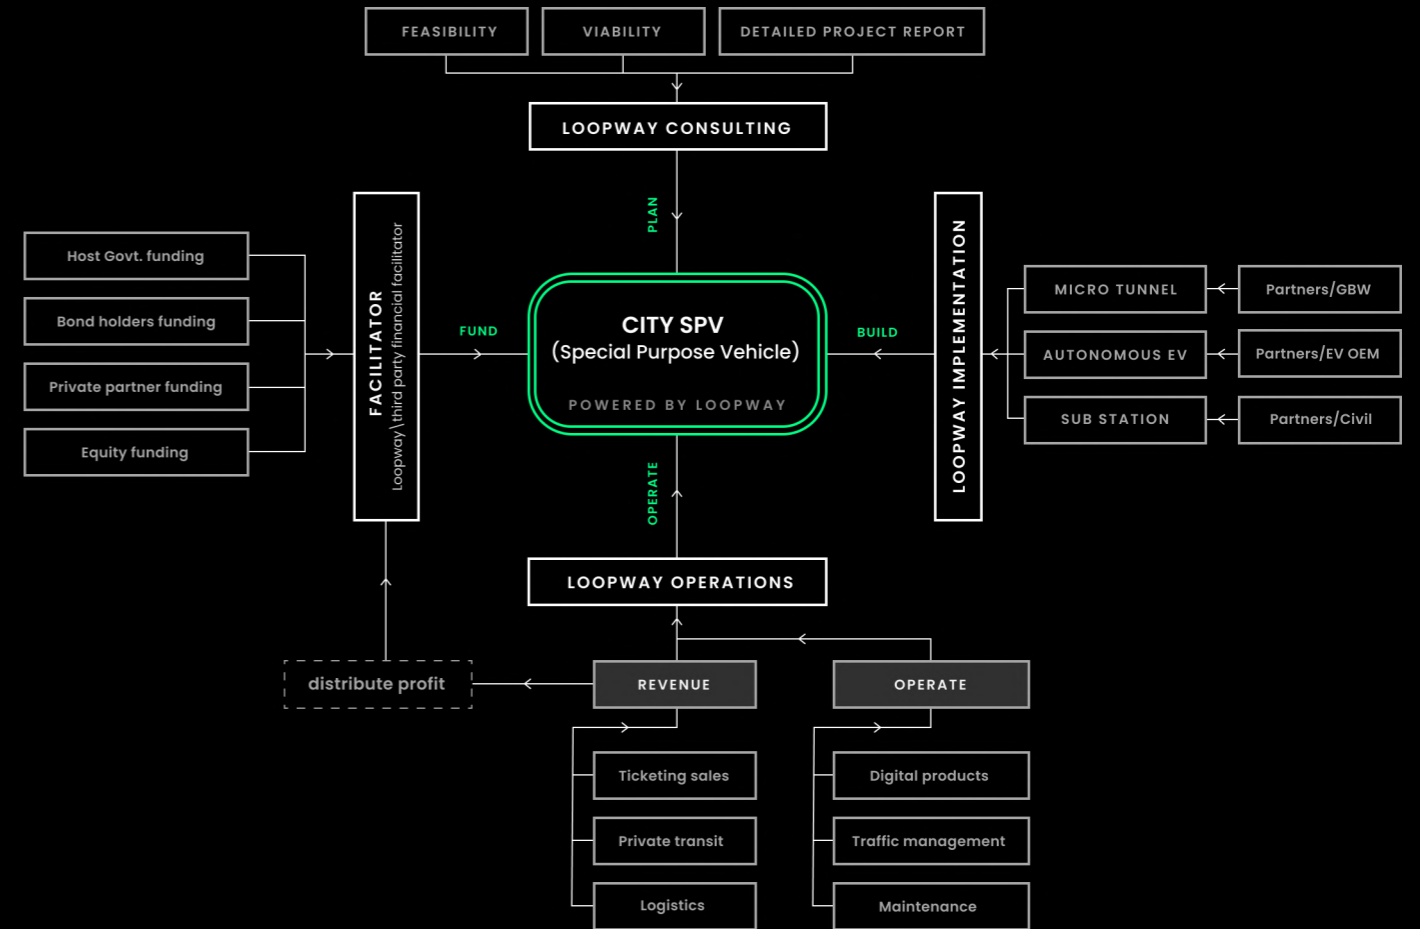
FEASIBILITY

VIABILITY

DETAILED PROJECT REPORT

LOOPWAY CONSULTING

PLAN

Host Govt. funding

Bond holders funding

Private partner funding

Equity funding

FACILITATOR

Loopway\third party financial facilitator

FUND

CITY SPV
(Special Purpose Vehicle)

POWERED BY LOOPWAY

BUILD

LOOPWAY IMPLEMENTATION

MICRO TUNNEL

Partners/GBW

AUTONOMOUS EV

Partners/EV OEM

SUB STATION

Partners/Civil

OPERATE

LOOPWAY OPERATIONS

distribute profit

REVENUE

OPERATE

Ticketing sales

Private transit

Logistics

Digital products

Traffic management

Maintenance